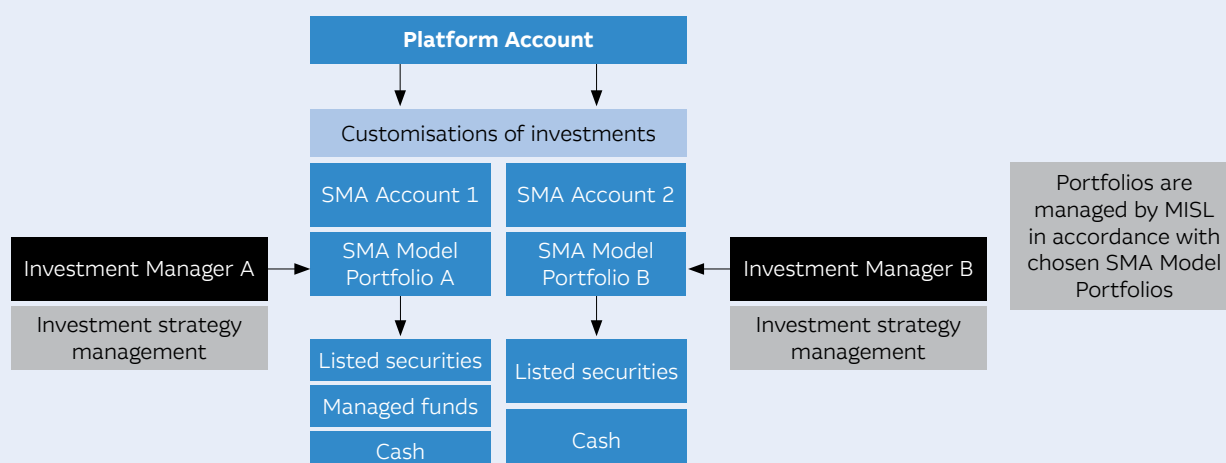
Platform Account

Customisations of investments

SMA Account 1

SMA Account 2

Investment Manager A

SMA Model Portfolio A

SMA Model Portfolio B

Investment Manager B

Portfolios are managed by MISL in accordance with chosen SMA Model Portfolios

Investment strategy management

Investment strategy management

Listed securities

Managed funds

Cash

Listed securities

Cash